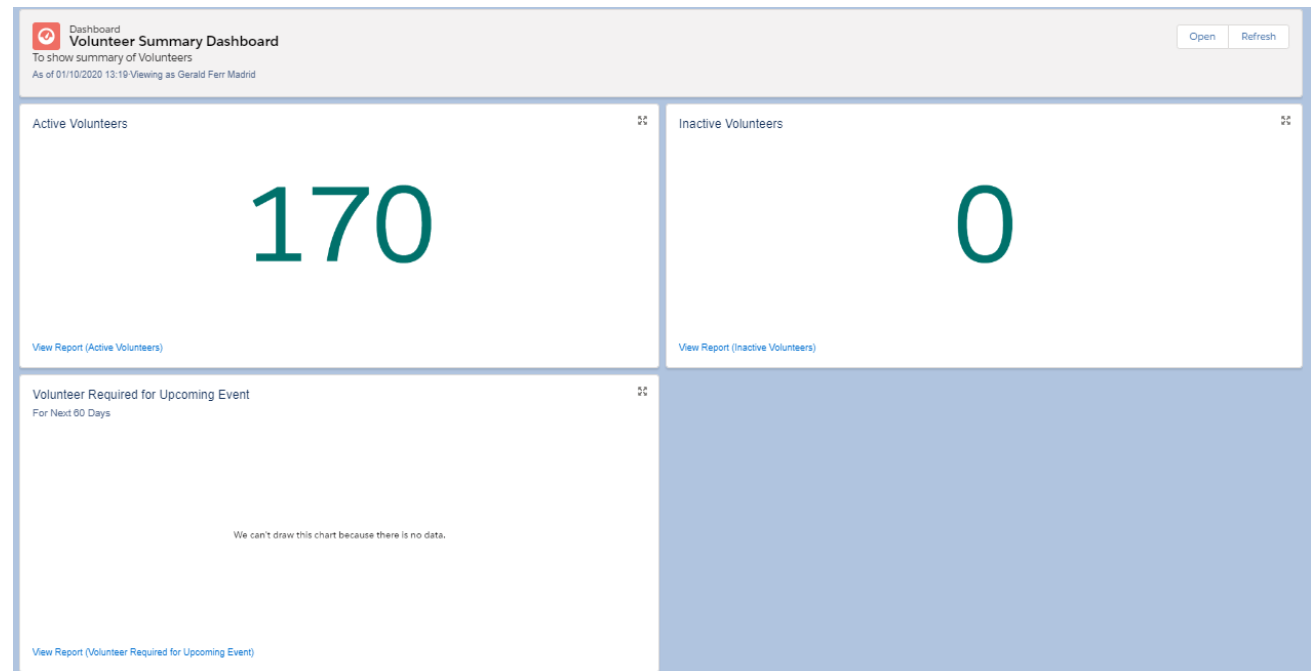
Dashboard
Volunteer Summary Dashboard
To show summary of Volunteers
As of 01/10/2020 13:19·Viewing as Gerald Ferr Madrid

Open Refresh

Active Volunteers

170

View Report (Active Volunteers)

Inactive Volunteers

0

View Report (Inactive Volunteers)

Volunteer Required for Upcoming Event
For Next 60 Days

We can't draw this chart because there is no data.

View Report (Volunteer Required for Upcoming Event)